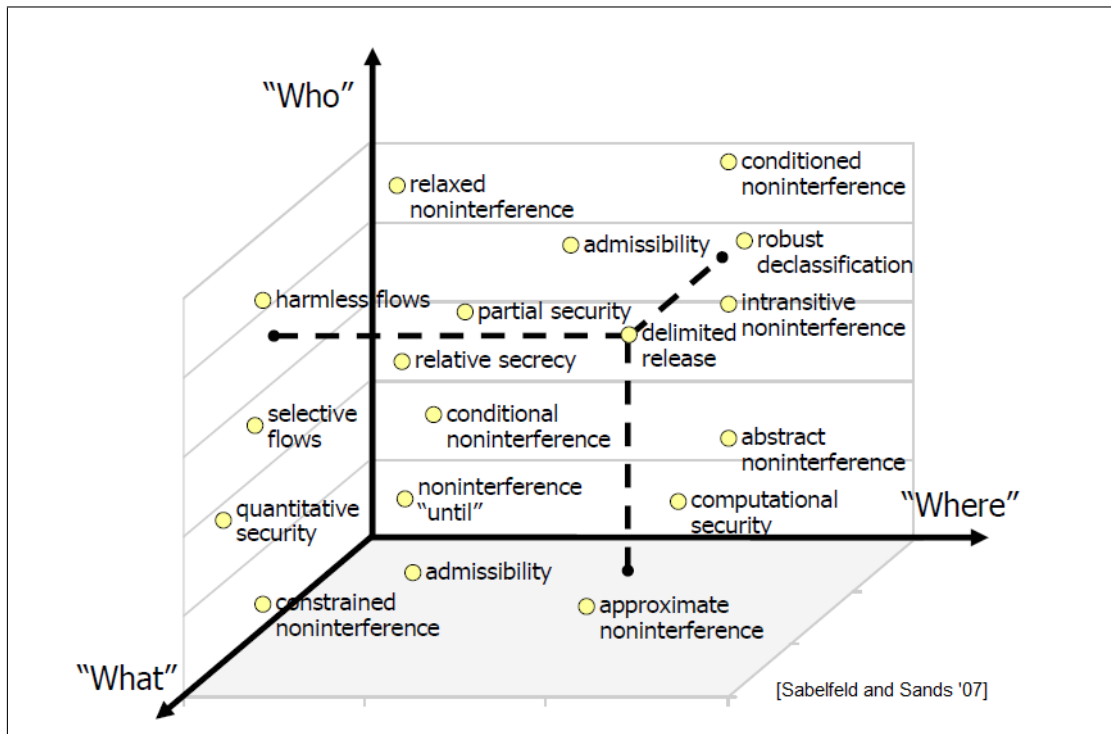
"Who"

conditioned noninterference

relaxed noninterference

admissibility

robust declassification

harmless flows

partial security

intransitive noninterference

delimited release

relative secrecy

selective flows

conditional noninterference

abstract noninterference

noninterference "until"

computational security

"Where"

quantitative security

admissibility

constrained noninterference

approximate noninterference

"What"

[Sabelfeld and Sands '07]